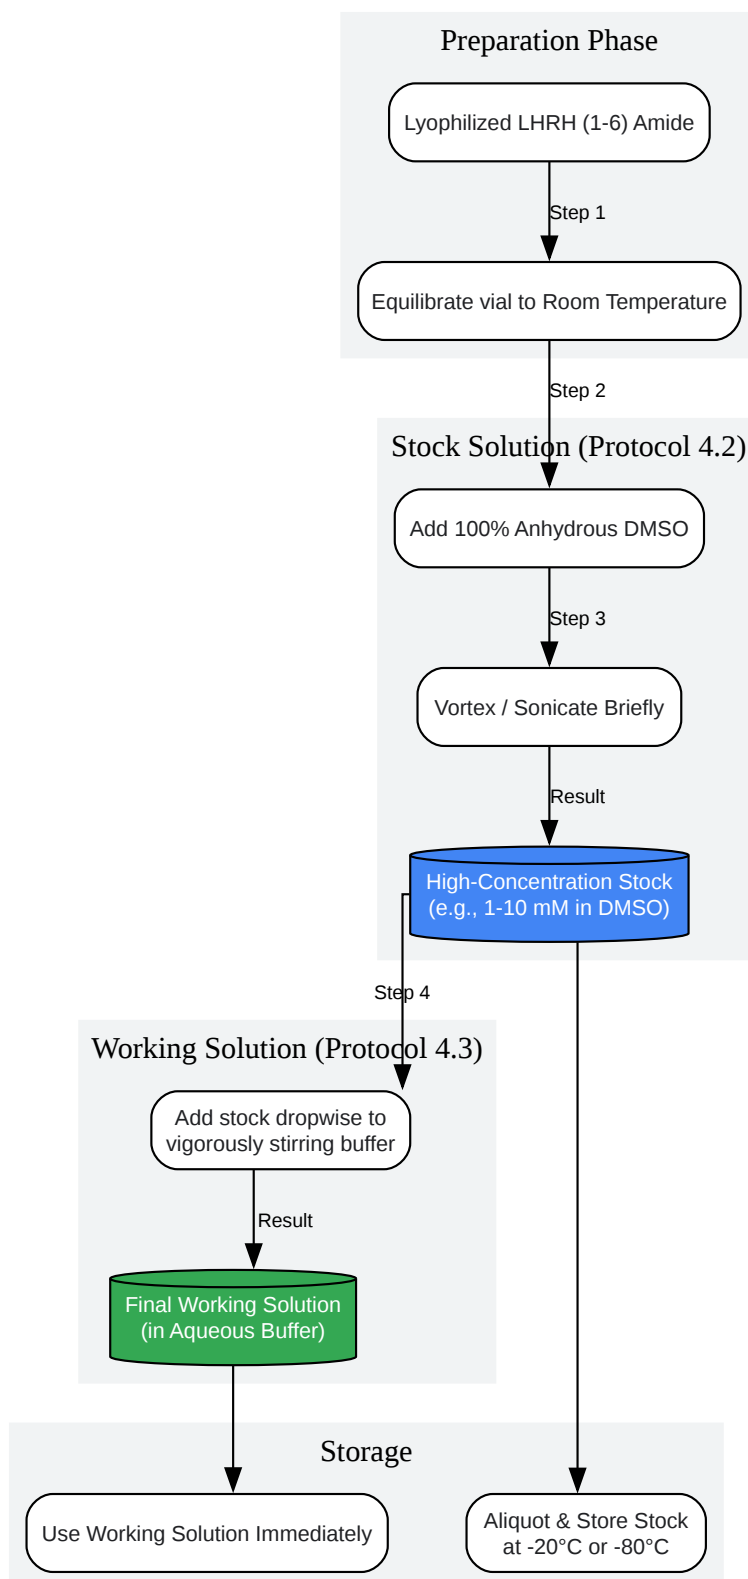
Preparation Phase

Lyophilized LHRH (1-6) Amide

Step 1

Equilibrate vial to Room Temperature

Step 2

Stock Solution (Protocol 4.2)

Add 100% Anhydrous DMSO

Step 3

Vortex / Sonicate Briefly

Result

High-Concentration Stock (e.g., 1-10 mM in DMSO)

Step 4

Working Solution (Protocol 4.3)

Add stock dropwise to vigorously stirring buffer

Result

Final Working Solution (in Aqueous Buffer)

Storage

Use Working Solution Immediately

Aliquot & Store Stock at -20°C or -80°C